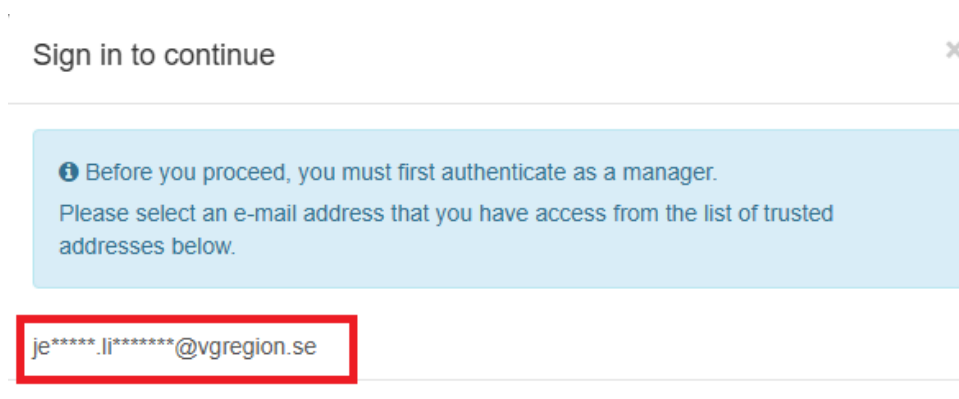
Sign in to continue

×

Before you proceed, you must first authenticate as a manager.
Please select an e-mail address that you have access from the list of trusted addresses below.

je*****.li*******@vgregion.se